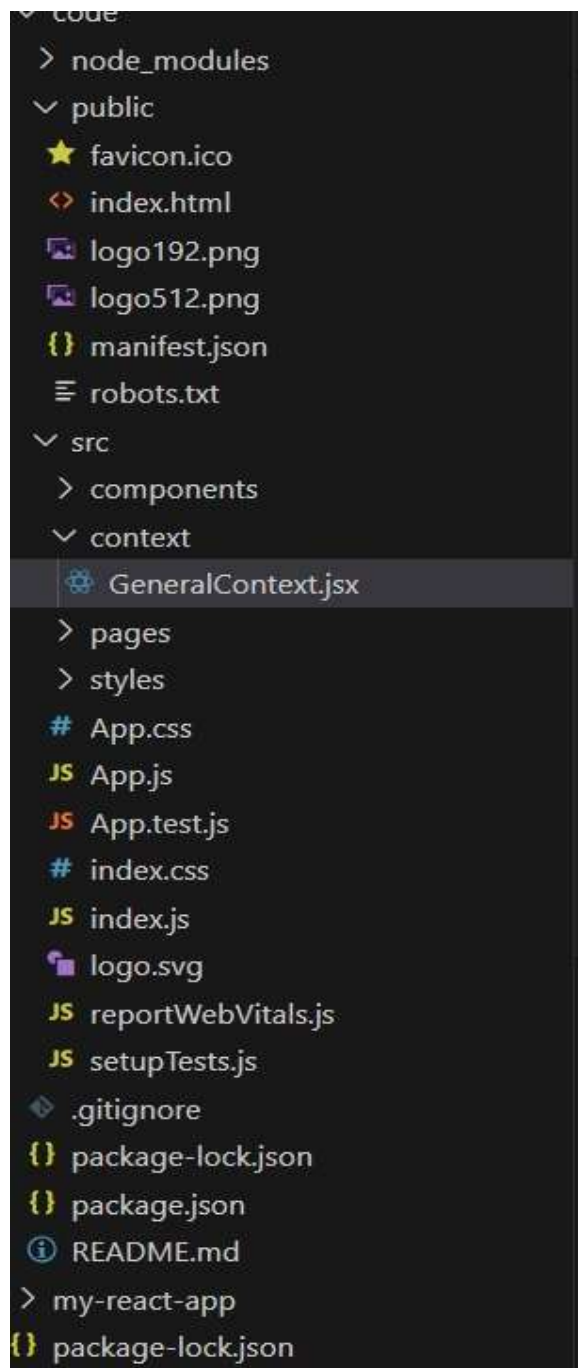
code
node_modules
public
favicon.ico
index.html
logo192.png
logo512.png
{} manifest.json
robots.txt
src
components
context
GeneralContext.jsx
pages
styles
# App.css
JS App.js
JS App.test.js
# index.css
JS index.js
logo.svg
JS reportWebVitals.js
JS setupTests.js
.gitignore
{} package-lock.json
{} package.json
README.md
my-react-app
{} package-lock.json